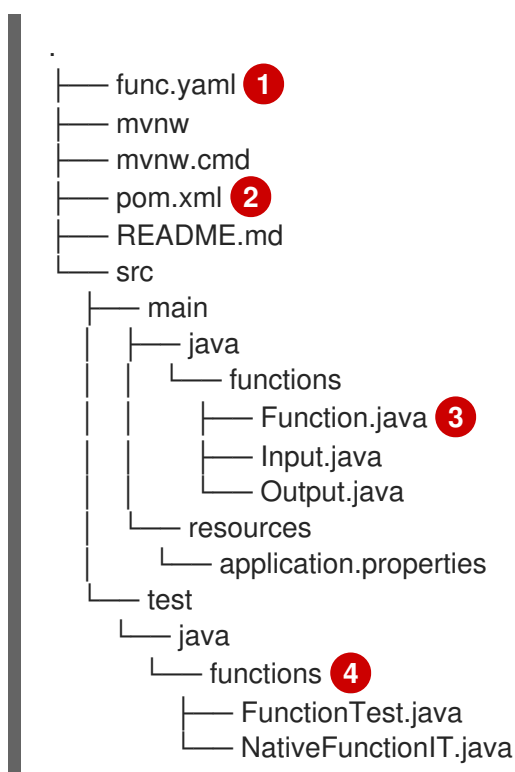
.
├── func.yaml 1
├── mvnw
├── mvnw.cmd
├── pom.xml 2
├── README.md
└── src
    ├── main
    │   ├── java
    │   │   └── functions
    │   │       ├── Function.java 3
    │   │       ├── Input.java
    │   │       └── Output.java
    │   └── resources
    │       └── application.properties
    └── test
        └── java
            └── functions 4
                ├── FunctionTest.java
                └── NativeFunctionIT.java